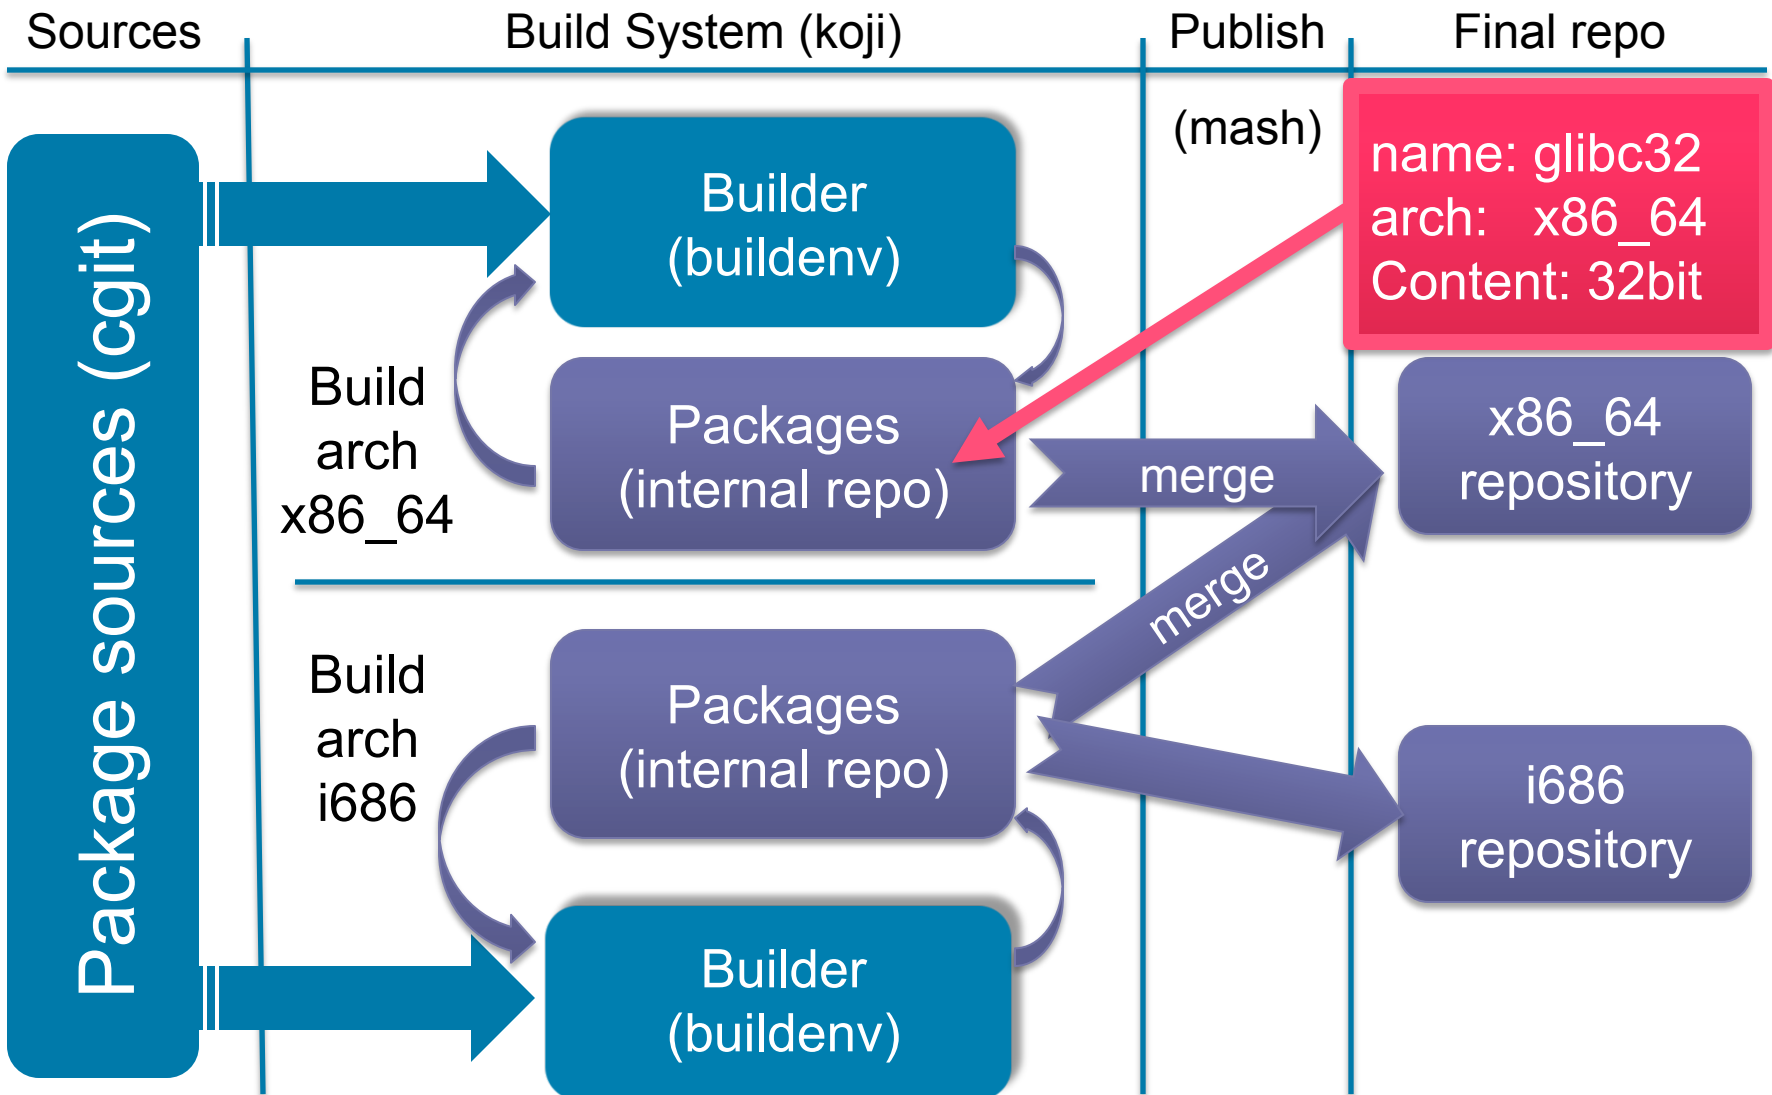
Sources

Build System (koji)

Publish

Final repo

(mash)

Package sources (cgit)

Builder
(buildenv)

name: glibc32
arch: x86_64
Content: 32bit

Build
arch
x86_64

Packages
(internal repo)

merge

x86_64
repository

merge

Build
arch
i686

Packages
(internal repo)

i686
repository

Builder
(buildenv)